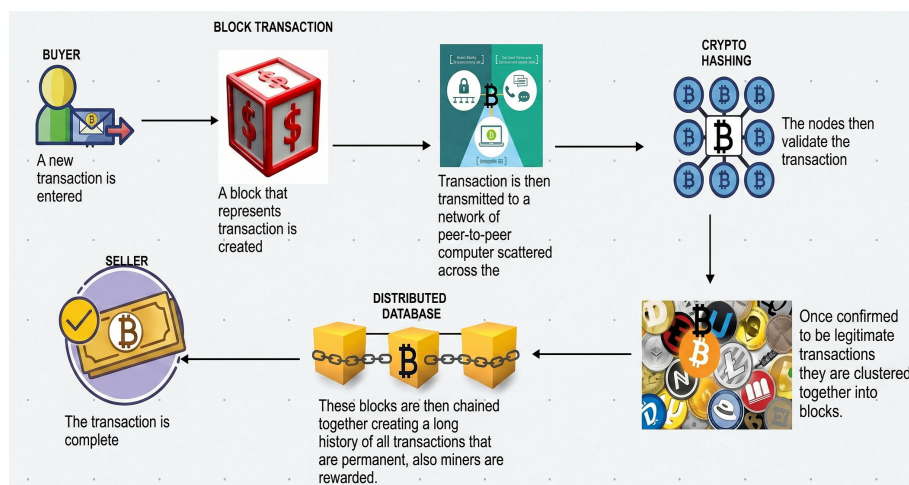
BUYER

A new transaction is entered

BLOCK TRANSACTION

A block that represents transaction is created

Transaction is then transmitted to a network of peer-to-peer computer scattered across the

CRYPTO HASHING

The nodes then validate the transaction

Once confirmed to be legitimate transactions they are clustered together into blocks.

DISTRIBUTED DATABASE

These blocks are then chained together creating a long history of all transactions that are permanent, also miners are rewarded.

SELLER

The transaction is complete